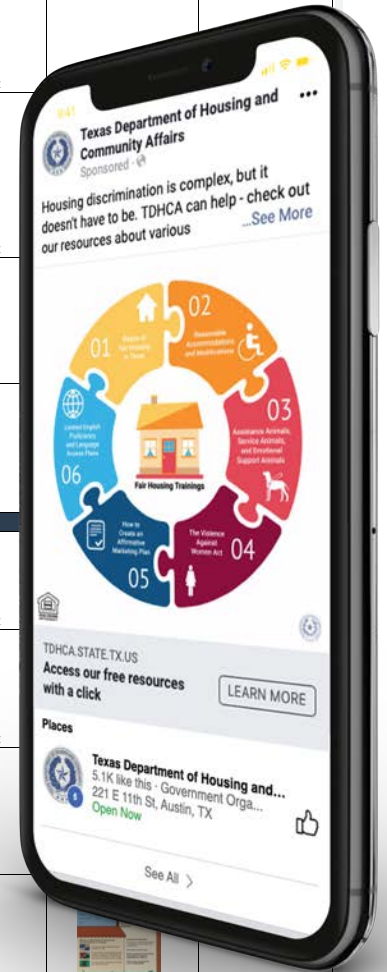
9:41

Texas Department of Housing and Community Affairs
Sponsored ·

Housing discrimination is complex, but it doesn't have to be. TDHCA can help - check out our resources about various ...See More

01 Basics of Fair Housing in Texas
02 Reasonable Accommodations and Modifications
03 Assistance Animals, Service Animals, and Emotional Support Animals
04 The Violence Against Women Act
05 How to Create an Affirmative Marketing Plan
06 Limited English Proficiency and Language Access Plans
Fair Housing Trainings

TDHCA.STATE.TX.US
Access our free resources with a click
LEARN MORE

Places
Texas Department of Housing and...
5.1K like this · Government Orga...
221 E 11th St, Austin, TX
Open Now

See All >